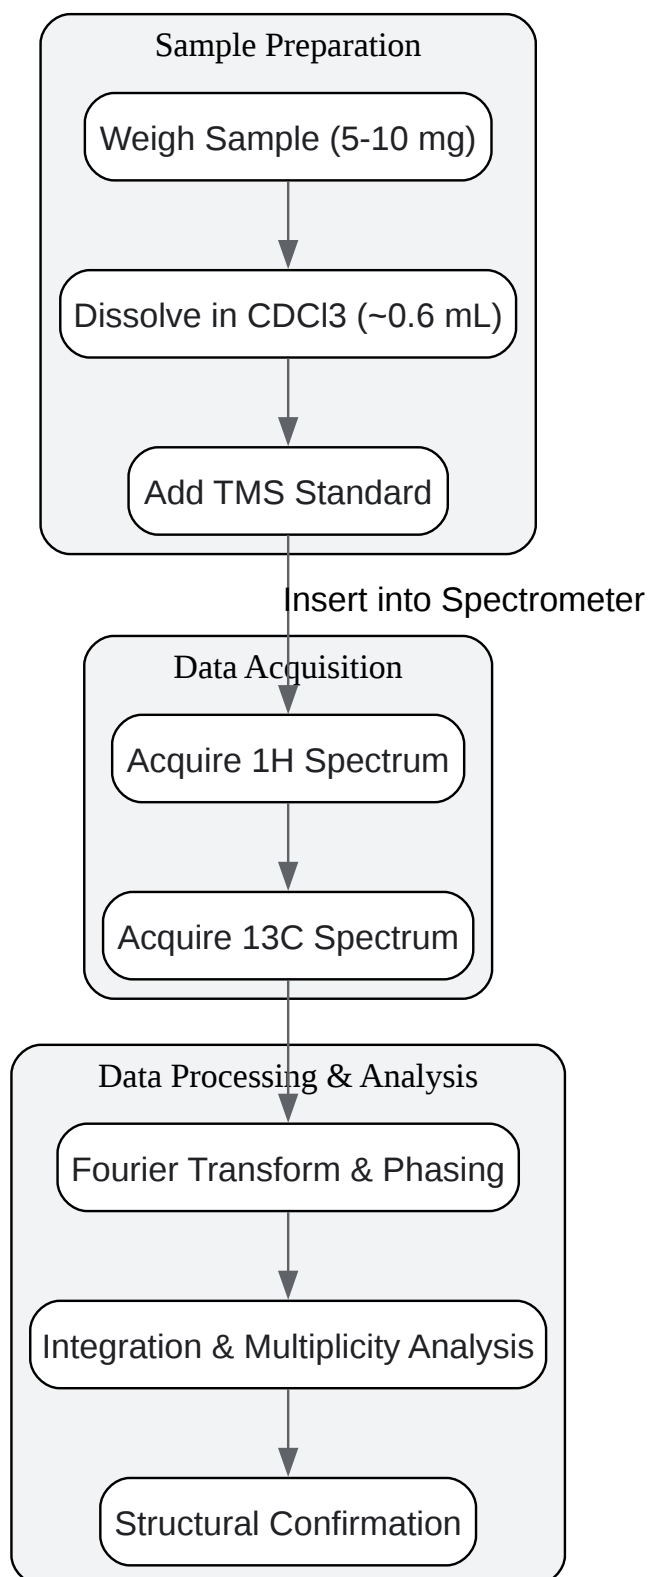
Sample Preparation

Weigh Sample (5-10 mg)

Dissolve in CDCl3 (~0.6 mL)

Add TMS Standard

Insert into Spectrometer

Data Acquisition

Acquire 1H Spectrum

Acquire 13C Spectrum

Data Processing & Analysis

Fourier Transform & Phasing

Integration & Multiplicity Analysis

Structural Confirmation